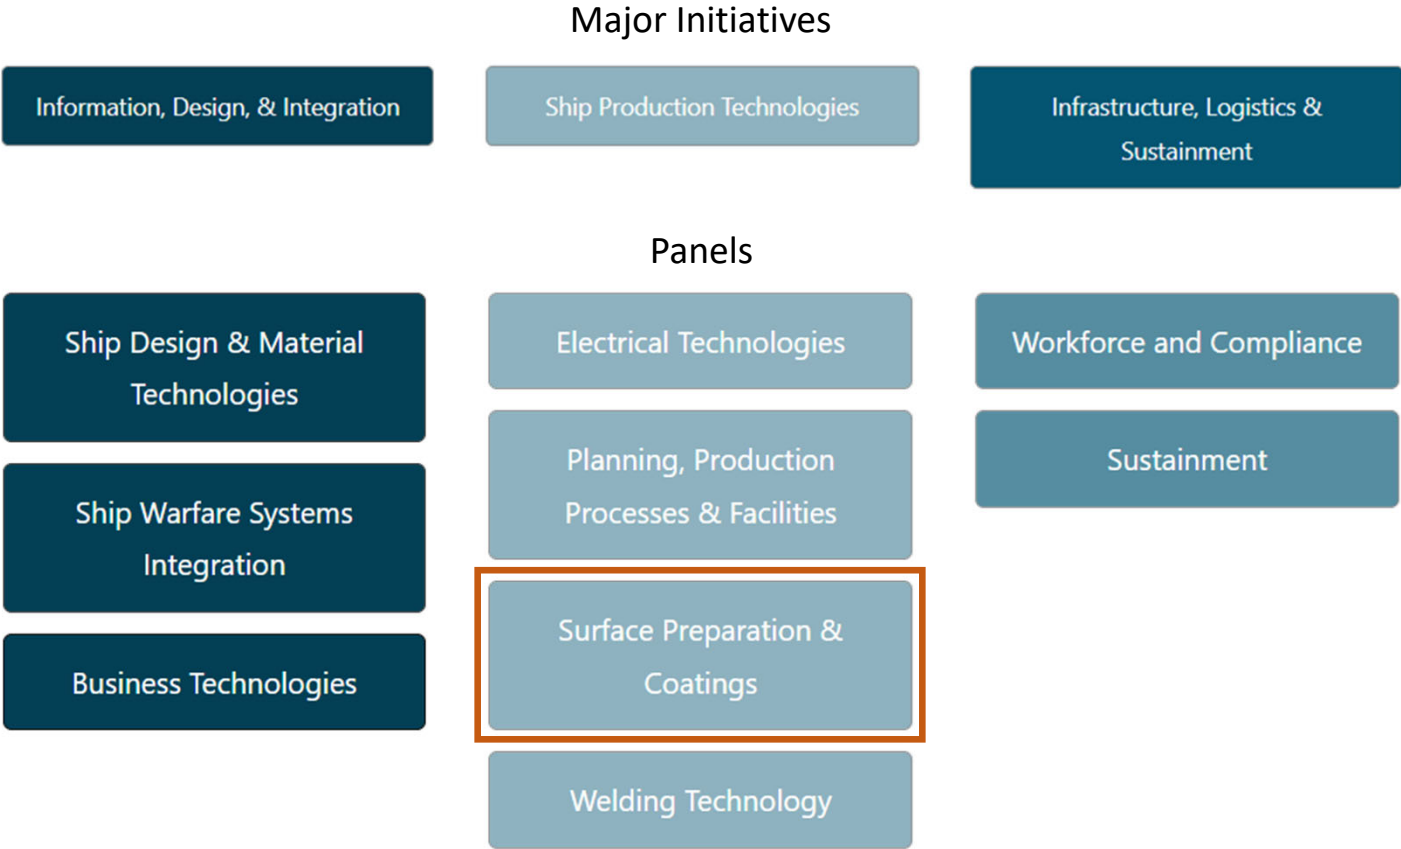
Major Initiatives

Information, Design, & Integration

Ship Production Technologies

Infrastructure, Logistics & Sustainment

Panels

Ship Design & Material Technologies

Ship Warfare Systems Integration

Business Technologies

Electrical Technologies

Planning, Production Processes & Facilities

Surface Preparation & Coatings

Welding Technology

Workforce and Compliance

Sustainment